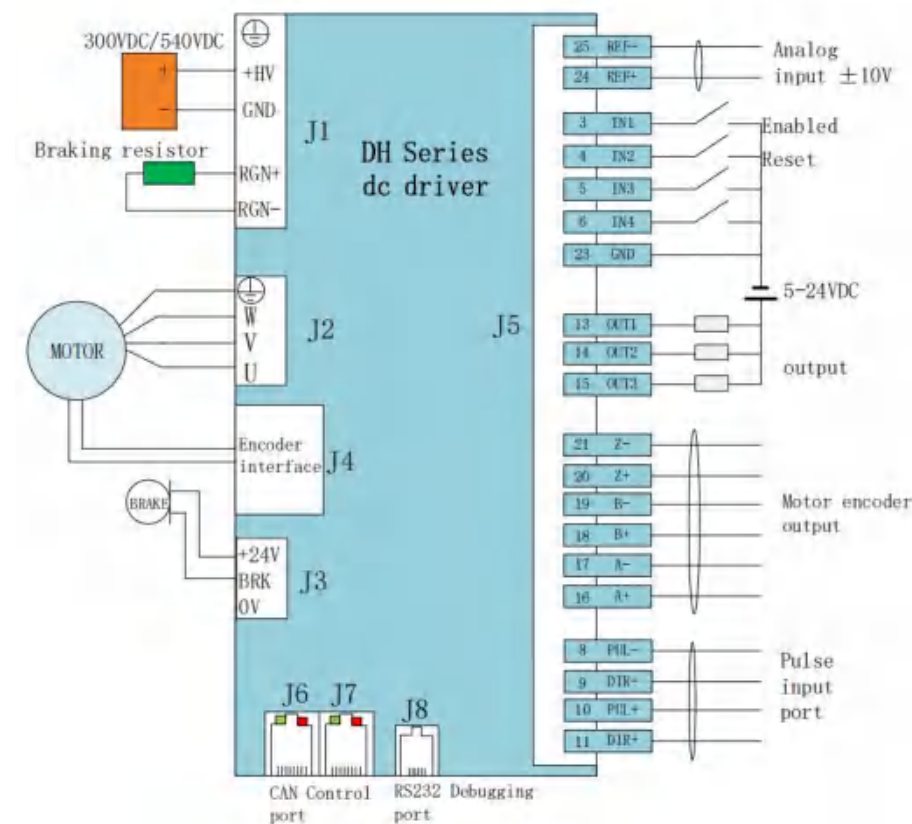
300VDC/540VDC
+
−
+HV
GND
J1
Braking resistor
RGN+
RGN−
DH Series
dc driver
W
V
U
J2
MOTOR
J5
Encoder interface
J4
BRAKE
+24V
BRK
0V
J3
J6 J7 J8
CAN Control port
RS232 Debugging port

25 REF−
24 REF+
Analog input ±10V
3 IN1
4 IN2
5 IN3
6 IN4
23 GND
Enabled
Reset
5-24VDC
13 OUT1
14 OUT2
15 OUT3
output
21 Z−
20 Z+
19 B−
18 B+
17 A−
16 A+
Motor encoder output
8 PUL−
9 DIR−
10 PUL+
11 DIR+
Pulse input port